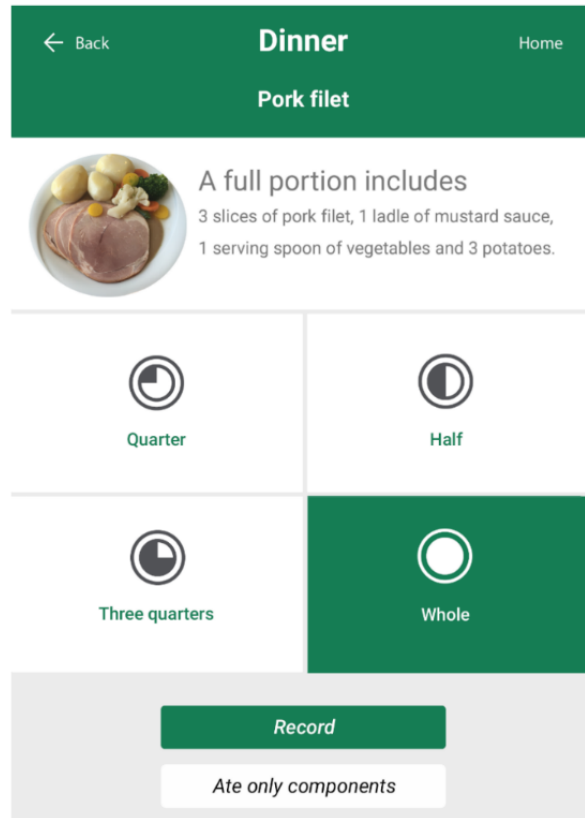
← Back

Dinner

Home

Pork filet

A full portion includes

3 slices of pork filet, 1 ladle of mustard sauce, 1 serving spoon of vegetables and 3 potatoes.

Quarter

Half

Three quarters

Whole

Record

Ate only components